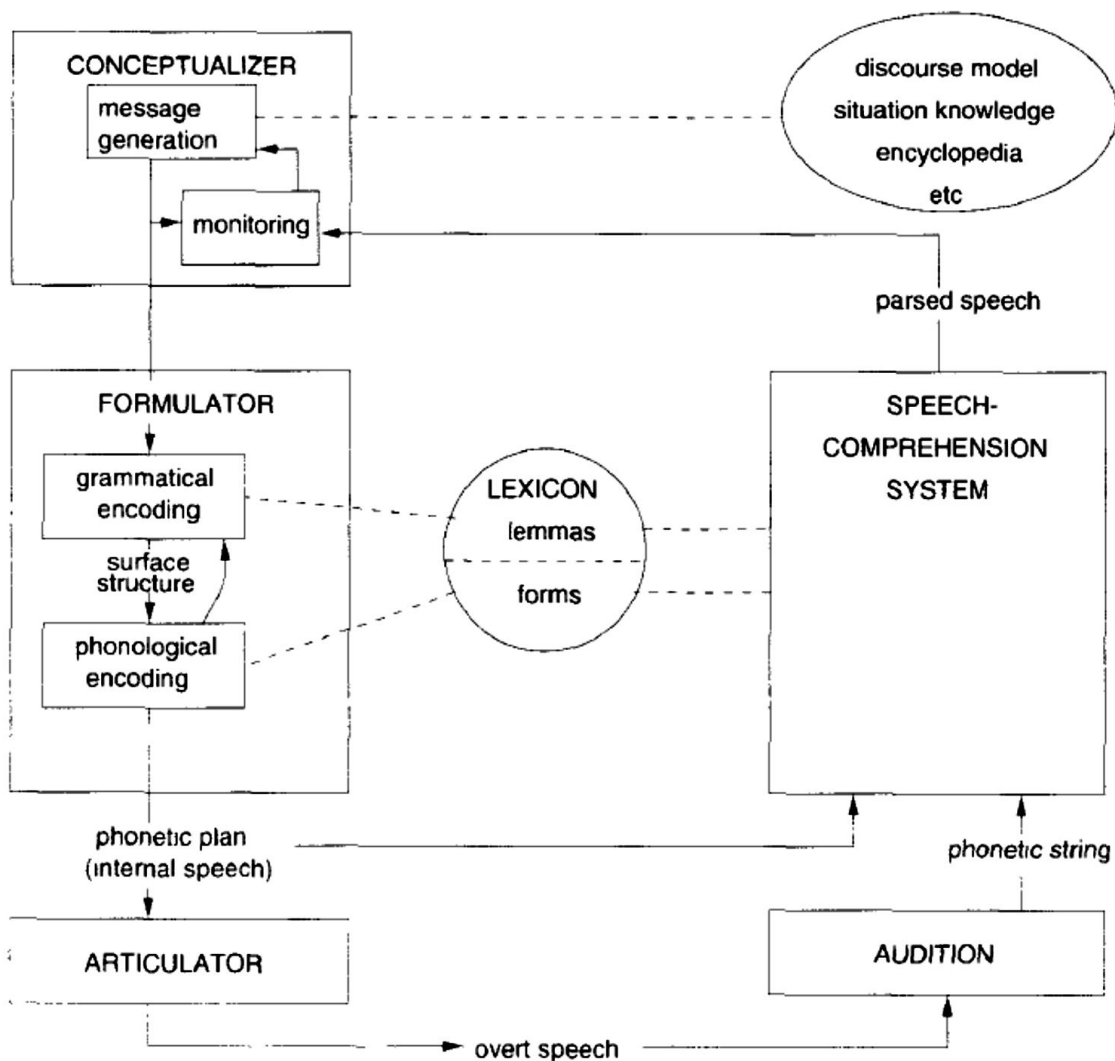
CONCEPTUALIZER

message generation

monitoring

discourse model
situation knowledge
encyclopedia
etc

parsed speech

FORMULATOR

grammatical encoding

surface structure

phonological encoding

LEXICON
lemmas
forms

SPEECH-COMPREHENSION SYSTEM

phonetic plan (internal speech)

phonetic string

ARTICULATOR

AUDITION

overt speech